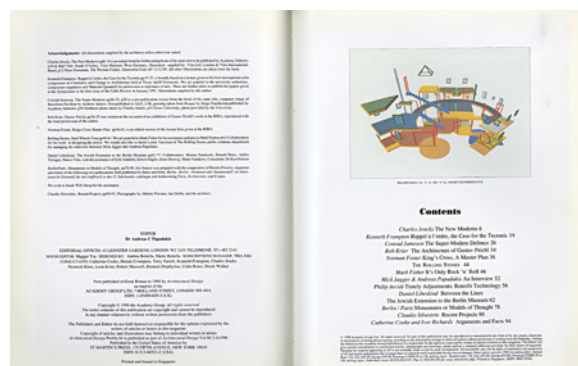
Acknowledgements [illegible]

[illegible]

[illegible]

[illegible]

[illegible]

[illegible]

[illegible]

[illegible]

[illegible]

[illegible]

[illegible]

EDITOR
Dr Andreas C Papadakis

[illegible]

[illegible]

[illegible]

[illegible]

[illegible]

Printed and bound in Singapore

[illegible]

Contents

Charles Jencks The New Moderns 6
Kenneth Frampton Rappel à l'ordre, the Case for the Tectonic 19
Conrad Jameson The Super-Modern Defence 26
Rolf Krier The Architecture of Gustav Peichl 34
Norman Foster King's Cross, A Master Plan 36
The Rolling Stones 44
Mark Fisher It's Only Rock 'n' Roll 46
Mick Jagger & Andreas Papadakis An Interview 52
Philip Jencks Timely Adjustments: Renzo's Technology 56
Daniel Libeskind Between the Lines
The Jewish Extension to the Berlin Museum 62
Berlin / Paris Monuments or Models of Thought 78
Claudio Silvestrin Recent Projects 90
Catherine Cooke and Igor Kazus Arguments and Facts 94

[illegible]